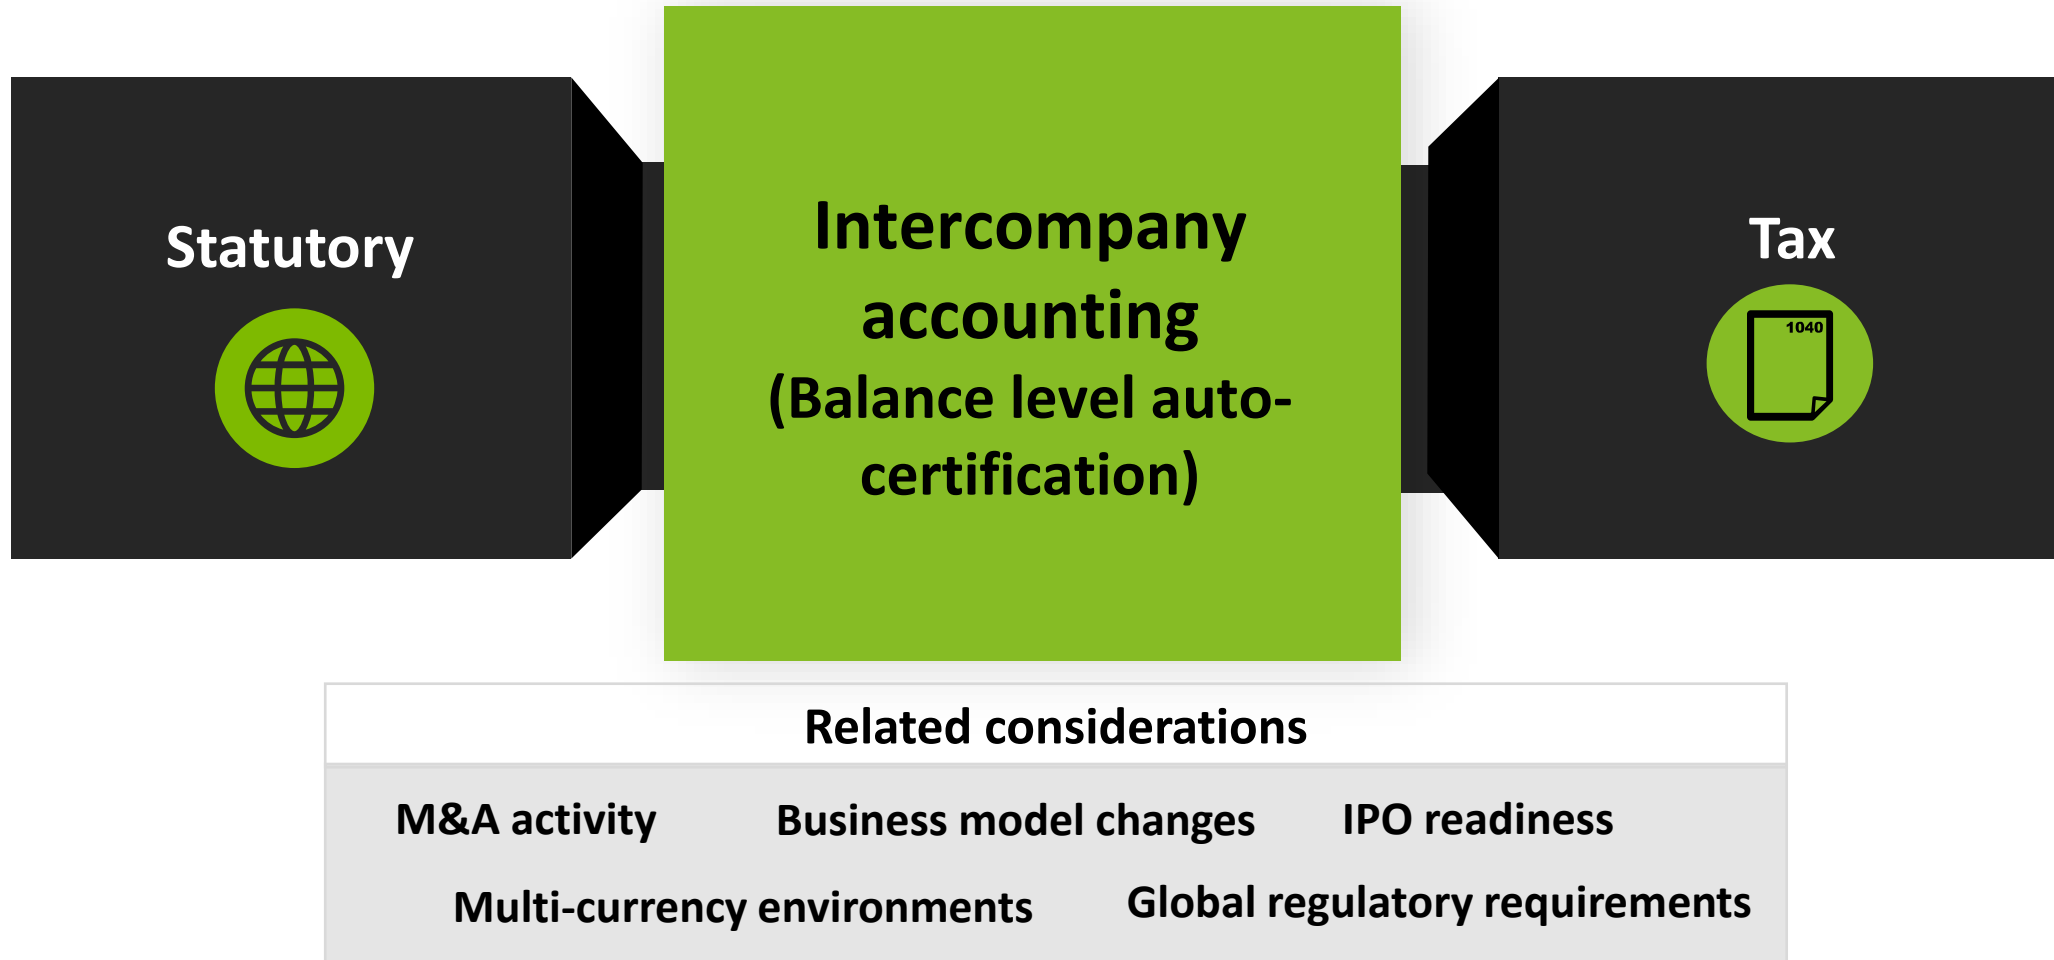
Statutory

Intercompany accounting (Balance level auto-certification)

Tax

1040

Related considerations

M&A activity

Business model changes

IPO readiness

Multi-currency environments

Global regulatory requirements